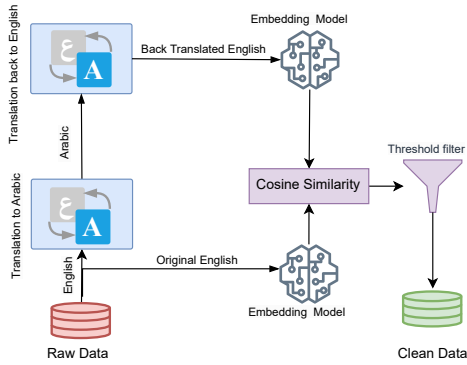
Translation back to English

ع
A

Back Translated English

Embedding Model

Arabic

Threshold filter

Cosine Similarity

Translation to Arabic

ع
A

English

Original English

Embedding Model

Raw Data

Clean Data